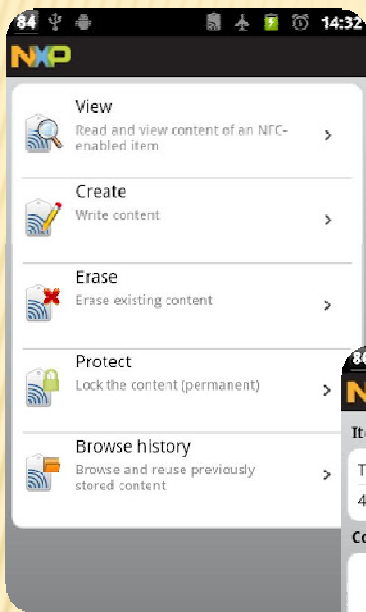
84 14:32

NXP

View
Read and view content of an NFC-enabled item
>

Create
Write content
>

Erase
Erase existing content
>

Protect
Lock the content (permanent)
>

Browse history
Browse and reuse previously stored content
>

86
N
Ite
T
4
Co